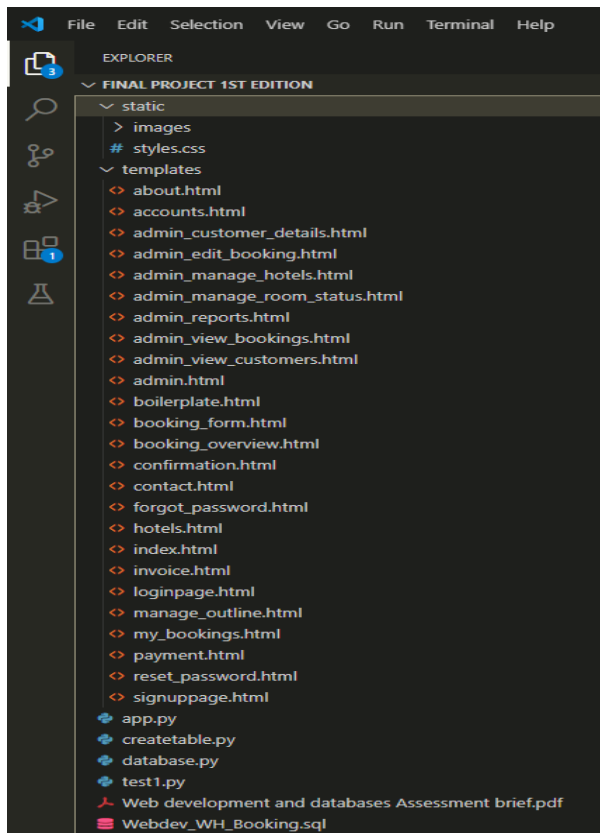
File Edit Selection View Go Run Terminal Help

3

1

EXPLORER

FINAL PROJECT 1ST EDITION

static

images

# styles.css

templates

<> about.html

<> accounts.html

<> admin_customer_details.html

<> admin_edit_booking.html

<> admin_manage_hotels.html

<> admin_manage_room_status.html

<> admin_reports.html

<> admin_view_bookings.html

<> admin_view_customers.html

<> admin.html

<> boilerplate.html

<> booking_form.html

<> booking_overview.html

<> confirmation.html

<> contact.html

<> forgot_password.html

<> hotels.html

<> index.html

<> invoice.html

<> loginpage.html

<> manage_outline.html

<> my_bookings.html

<> payment.html

<> reset_password.html

<> signuppage.html

app.py

createtable.py

database.py

test1.py

Web development and databases Assessment brief.pdf

Webdev_WH_Booking.sql